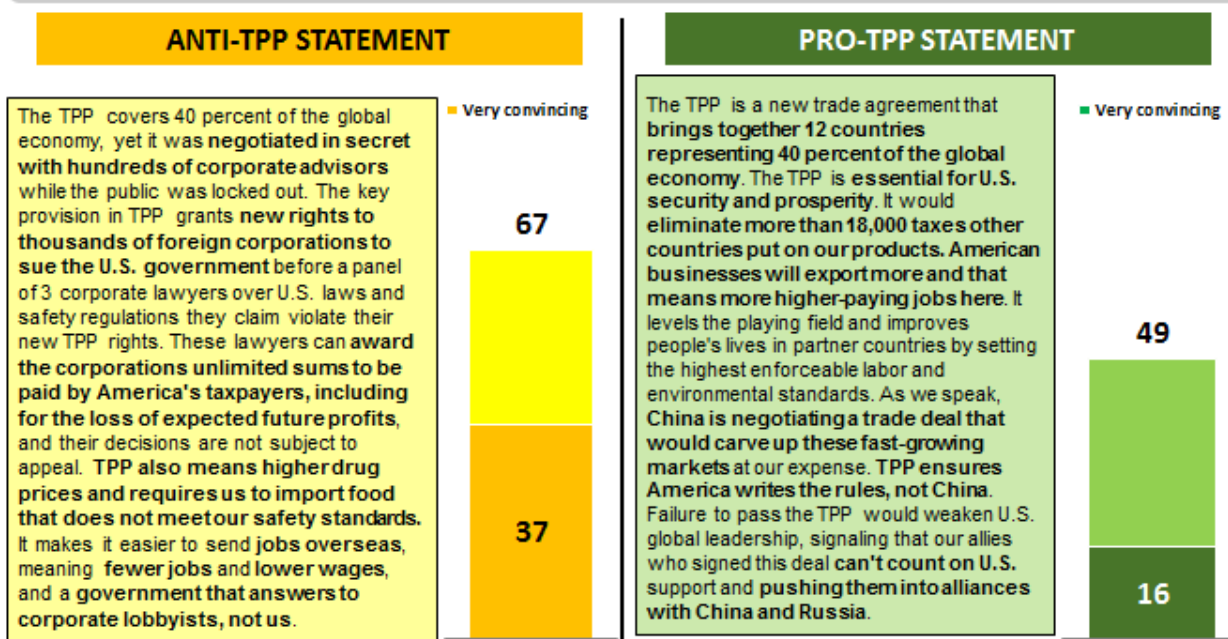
ANTI-TPP STATEMENT

The TPP covers 40 percent of the global economy, yet it was negotiated in secret with hundreds of corporate advisors while the public was locked out. The key provision in TPP grants new rights to thousands of foreign corporations to sue the U.S. government before a panel of 3 corporate lawyers over U.S. laws and safety regulations they claim violate their new TPP rights. These lawyers can award the corporations unlimited sums to be paid by America's taxpayers, including for the loss of expected future profits, and their decisions are not subject to appeal. TPP also means higher drug prices and requires us to import food that does not meet our safety standards. It makes it easier to send jobs overseas, meaning fewer jobs and lower wages, and a government that answers to corporate lobbyists, not us.

Very convincing

67

37

PRO-TPP STATEMENT

The TPP is a new trade agreement that brings together 12 countries representing 40 percent of the global economy. The TPP is essential for U.S. security and prosperity. It would eliminate more than 18,000 taxes other countries put on our products. American businesses will export more and that means more higher-paying jobs here. It levels the playing field and improves people's lives in partner countries by setting the highest enforceable labor and environmental standards. As we speak, China is negotiating a trade deal that would carve up these fast-growing markets at our expense. TPP ensures America writes the rules, not China. Failure to pass the TPP would weaken U.S. global leadership, signaling that our allies who signed this deal can't count on U.S. support and pushing them into alliances with China and Russia.

Very convincing

49

16